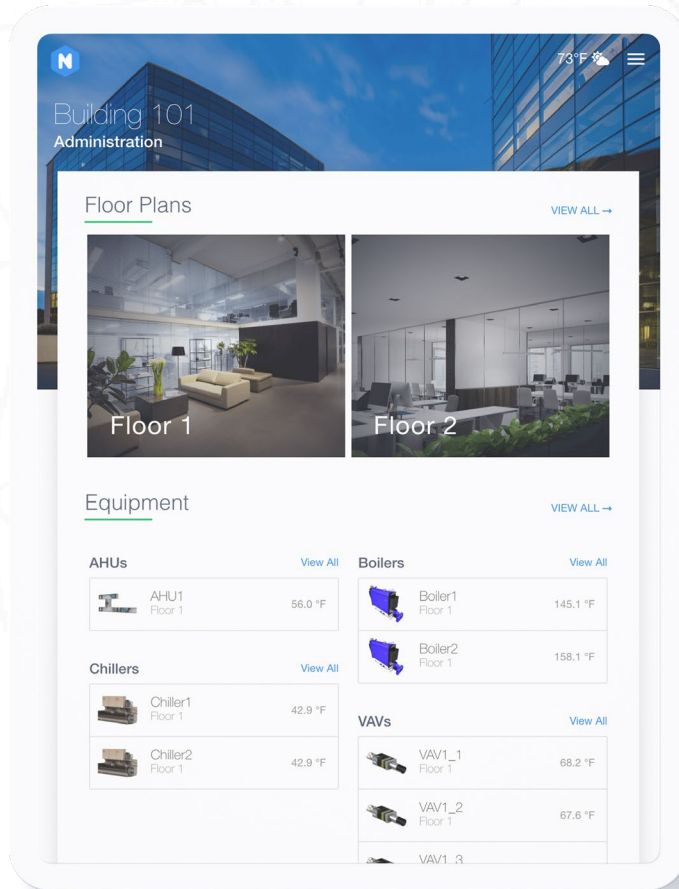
N

73°F

Building 101
Administration

Floor Plans

VIEW ALL →

Floor 1

Floor 2

Equipment

VIEW ALL →

AHUs

View All

AHU1
Floor 1
56.0 °F

Chillers

View All

Chiller1
Floor 1
42.9 °F

Chiller2
Floor 1
42.9 °F

Boilers

View All

Boiler1
Floor 1
145.1 °F

Boiler2
Floor 1
158.1 °F

VAVs

View All

VAV1_1
Floor 1
68.2 °F

VAV1_2
Floor 1
67.6 °F

VAV1_3